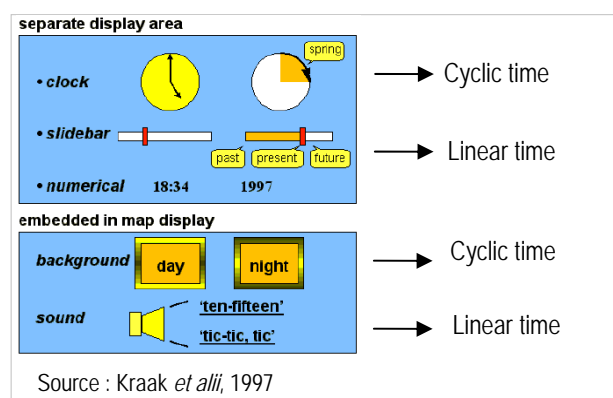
separate display area

• clock

spring

• slidebar

past present future

• numerical 18:34 1997

Cyclic time

Linear time

embedded in map display

background day night

sound 'ten-fifteen'

'tic-tic, tic'

Cyclic time

Linear time

Source : Kraak *et alii*, 1997